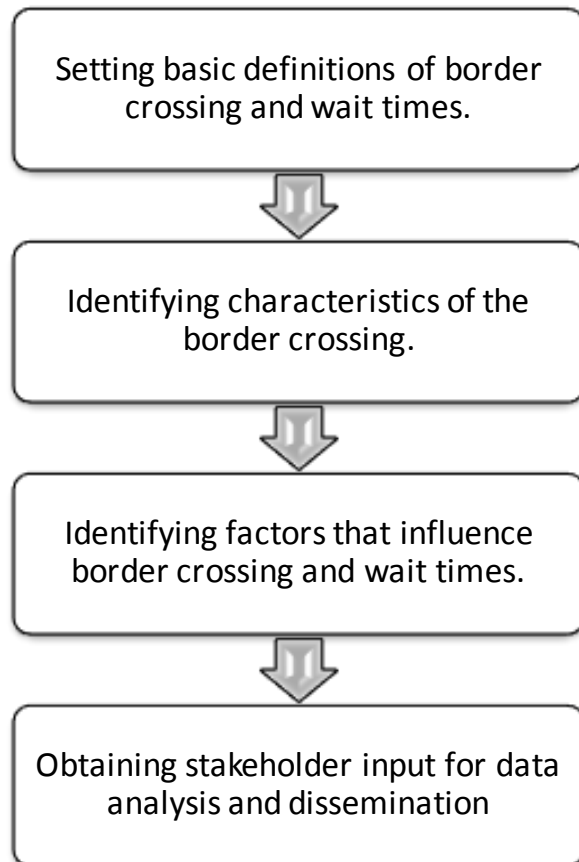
Setting basic definitions of border crossing and wait times.

Identifying characteristics of the border crossing.

Identifying factors that influence border crossing and wait times.

Obtaining stakeholder input for data analysis and dissemination